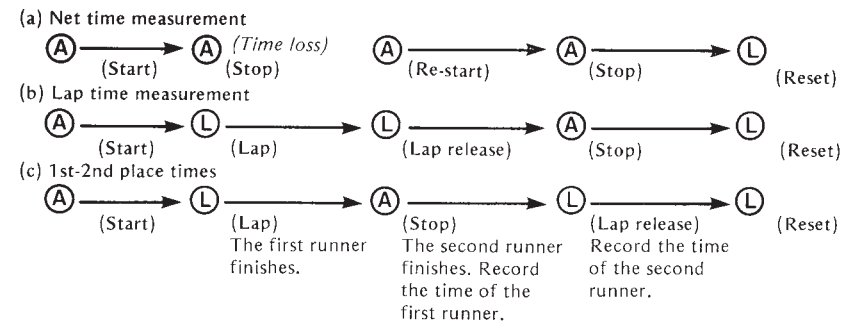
(a) Net time measurement

Ⓐ → Ⓐ (Time loss) Ⓐ → Ⓐ → Ⓛ

(Start) (Stop) (Re-start) (Stop) (Reset)

(b) Lap time measurement

Ⓐ → Ⓛ → Ⓛ → Ⓐ → Ⓛ

(Start) (Lap) (Lap release) (Stop) (Reset)

(c) 1st-2nd place times

Ⓐ → Ⓛ → Ⓐ → Ⓛ → Ⓛ

(Start) (Lap) The first runner finishes. (Stop) The second runner finishes. Record the time of the first runner. (Lap release) Record the time of the second runner. (Reset)